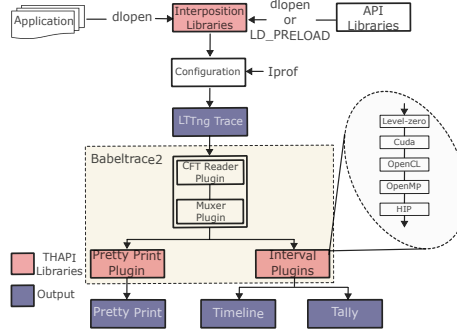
Application

dlopen

Interposition Libraries

dlopen
or
LD_PRELOAD

API Libraries

Configuration

Iprof

LTTng Trace

Babeltrace2

CFT Reader Plugin

Muxer Plugin

Level-zero

Cuda

OpenCL

OpenMP

HIP

THAPI Libraries

Pretty Print Plugin

Interval Plugins

Output

Pretty Print

Timeline

Tally